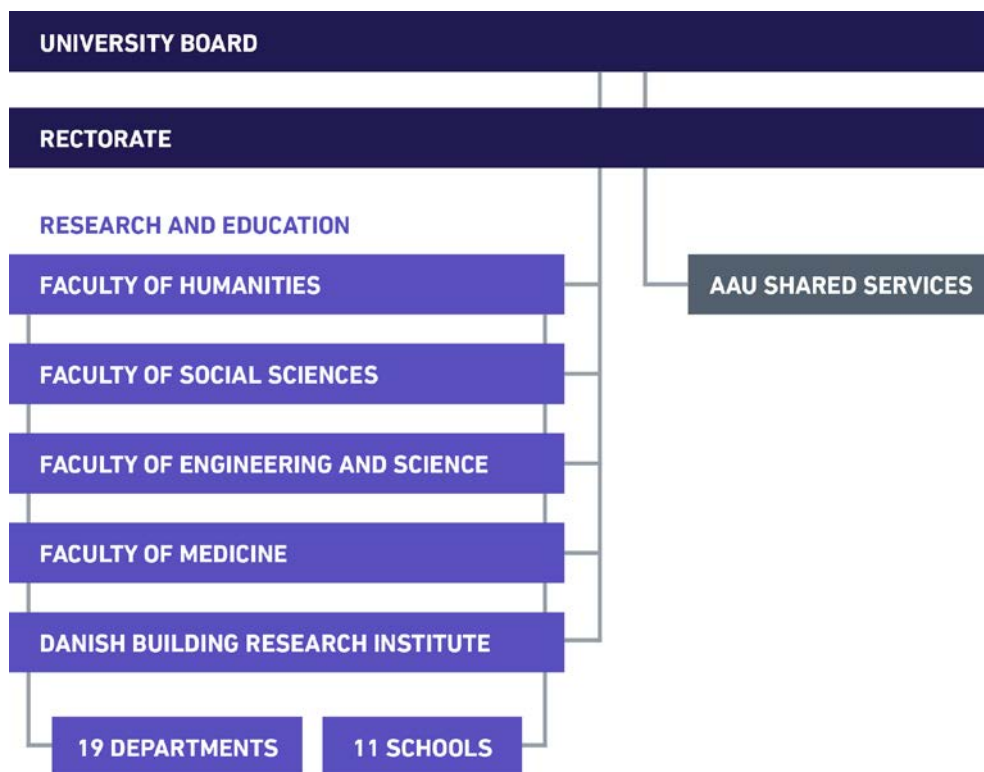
UNIVERSITY BOARD

RECTORATE

RESEARCH AND EDUCATION

FACULTY OF HUMANITIES

AAU SHARED SERVICES

FACULTY OF SOCIAL SCIENCES

FACULTY OF ENGINEERING AND SCIENCE

FACULTY OF MEDICINE

DANISH BUILDING RESEARCH INSTITUTE

19 DEPARTMENTS

11 SCHOOLS